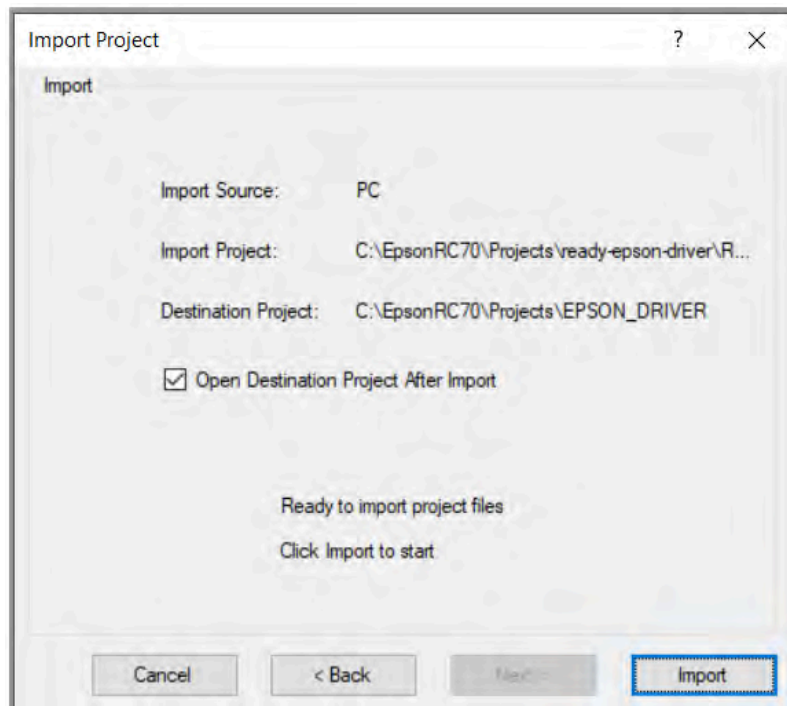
Import Project ? ×

Import

Import Source: PC

Import Project: C:\EpsonRC70\Projects\ready-epson-driver\R...

Destination Project: C:\EpsonRC70\Projects\EPSON_DRIVER

☑ Open Destination Project After Import

Ready to import project files

Click Import to start

Cancel < Back Next > Import